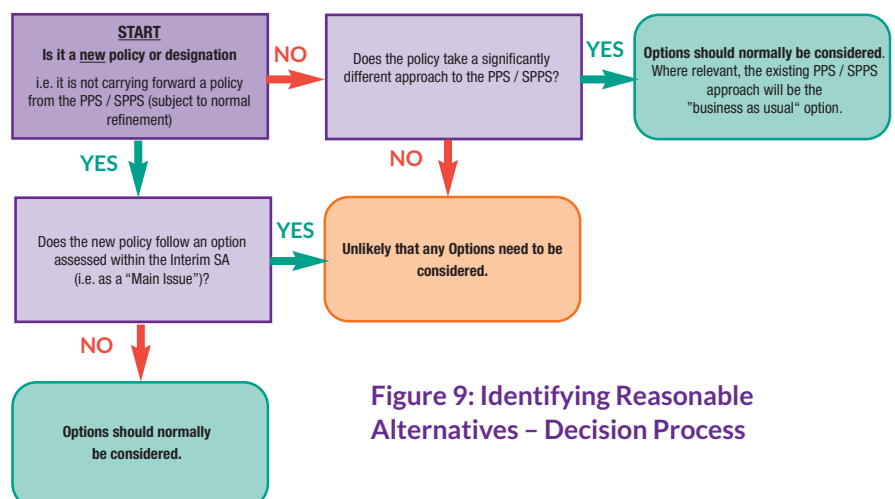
START
Is it a new policy or designation
i.e. it is not carrying forward a policy from the PPS / SPPS (subject to normal refinement)

NO

Does the policy take a significantly different approach to the PPS / SPPS?

YES

Options should normally be considered. Where relevant, the existing PPS / SPPS approach will be the "business as usual" option.

YES

NO

Does the new policy follow an option assessed within the Interim SA (i.e. as a "Main Issue")?

YES

Unlikely that any Options need to be considered.

NO

Options should normally be considered.

Figure 9: Identifying Reasonable Alternatives – Decision Process